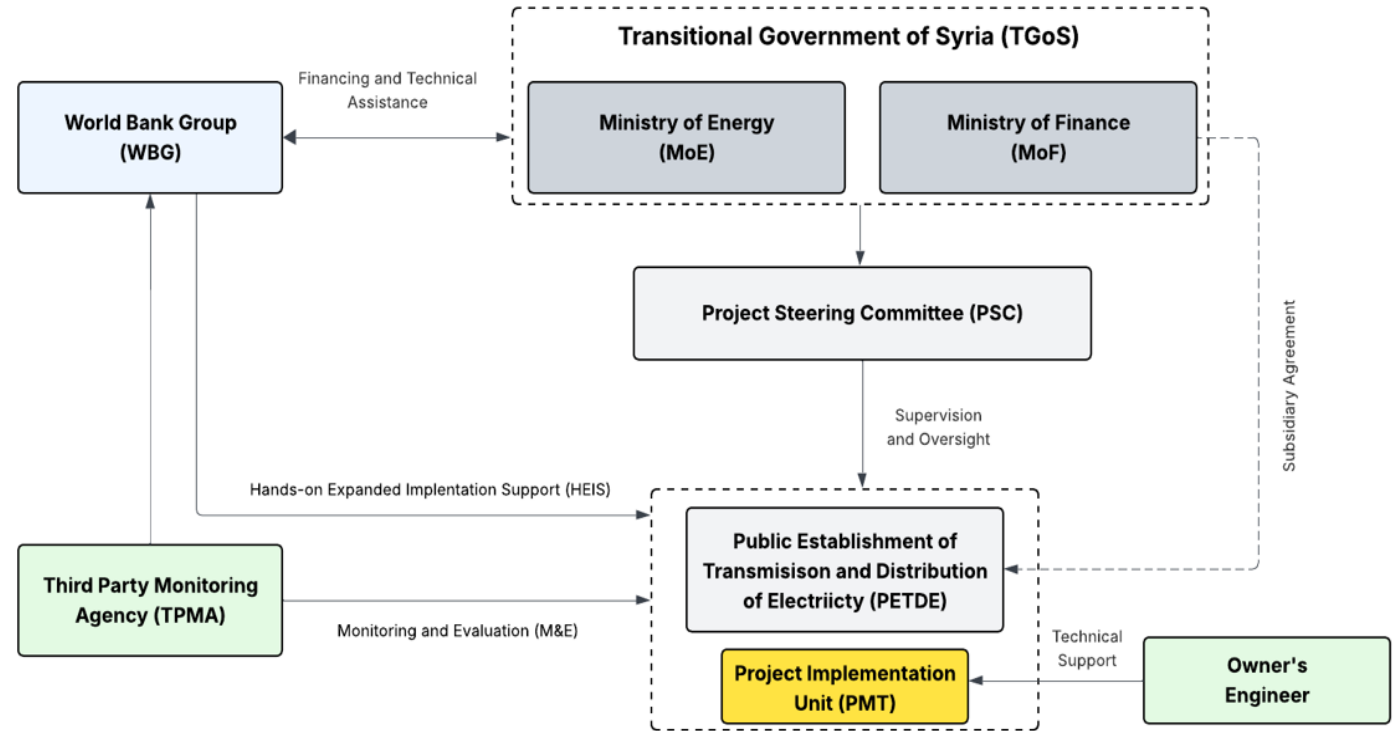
Transitional Government of Syria (TGoS)

Financing and Technical Assistance

World Bank Group (WBG)

Ministry of Energy (MoE)

Ministry of Finance (MoF)

Project Steering Committee (PSC)

Subsidiary Agreement

Supervision and Oversight

Hands-on Expanded Implentation Support (HEIS)

Public Establishment of Transmisison and Distribution of Electriicty (PETDE)

Third Party Monitoring Agency (TPMA)

Monitoring and Evaluation (M&E)

Technical Support

Project Implementation Unit (PMT)

Owner's Engineer